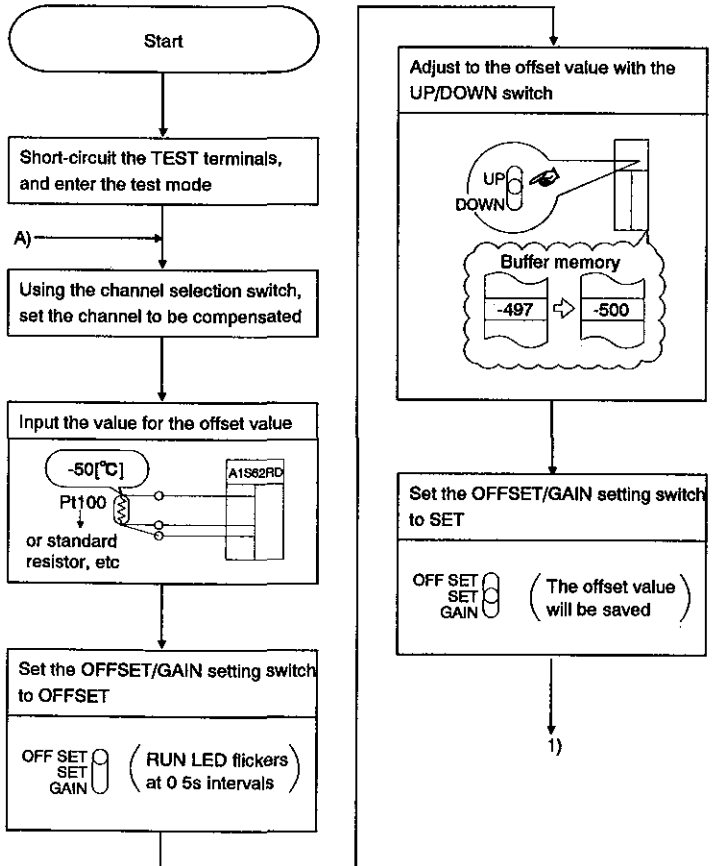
Start

Short-circuit the TEST terminals, and enter the test mode

A)

Using the channel selection switch, set the channel to be compensated

Input the value for the offset value

-50[°C]

A1S62RD

Pt100

or standard resistor, etc

Set the OFFSET/GAIN setting switch to OFFSET

OFF SET
SET
GAIN

( RUN LED flickers at 0 5s intervals )

Adjust to the offset value with the UP/DOWN switch

UP
DOWN

Buffer memory

-497

-500

Set the OFFSET/GAIN setting switch to SET

OFF SET
SET
GAIN

( The offset value will be saved )

1)